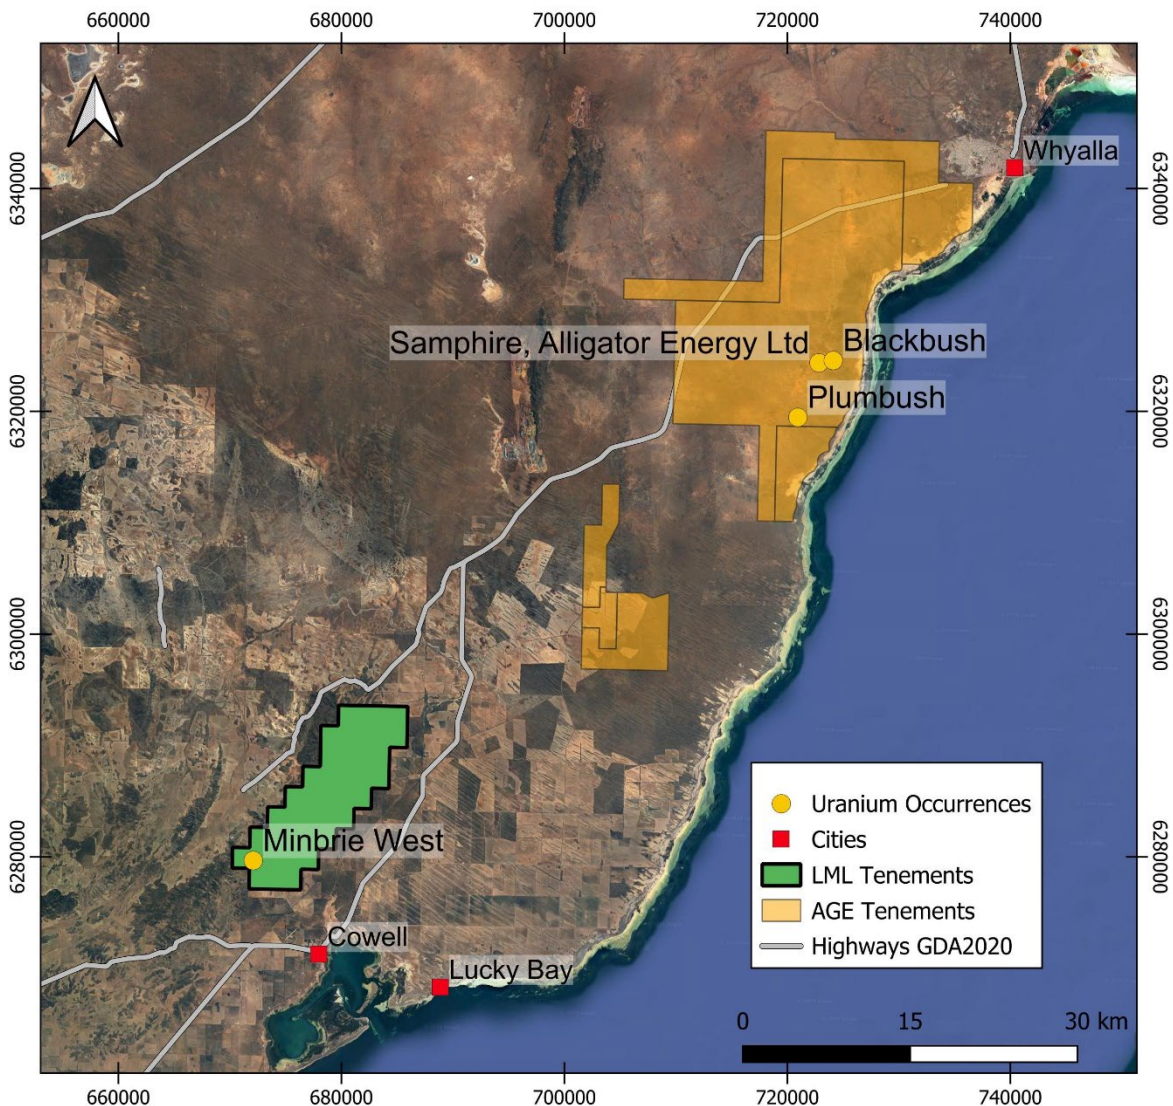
660000 680000 700000 720000 740000

6340000 6320000 6300000 6280000

Whyalla

Samphire, Alligator Energy Ltd

Blackbush

Plumbush

Minbrie West

Cowell

Lucky Bay

Uranium Occurrences
Cities
LML Tenements
AGE Tenements
Highways GDA2020

0 15 30 km

660000 680000 700000 720000 740000

6340000 6320000 6300000 6280000